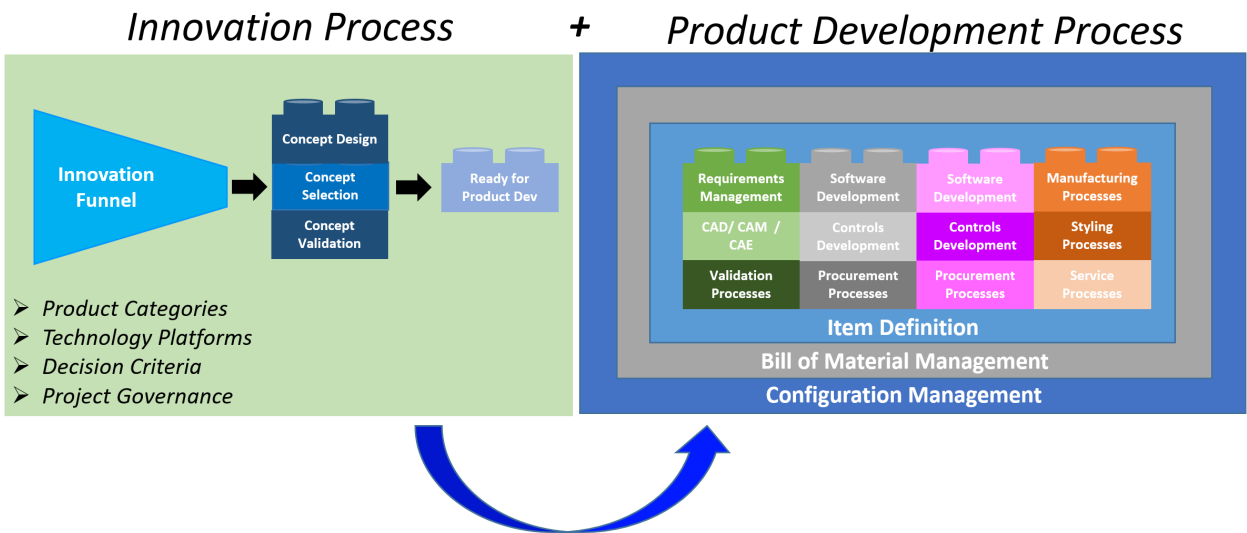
Innovation Process + Product Development Process

Innovation Funnel

Concept Design
Concept Selection
Concept Validation

Ready for Product Dev

➢ Product Categories
➢ Technology Platforms
➢ Decision Criteria
➢ Project Governance

| Requirements Management | Software Development | Software Development | Manufacturing Processes |
|---|---|---|---|
| CAD/ CAM / CAE | Controls Development | Controls Development | Styling Processes |
| Validation Processes | Procurement Processes | Procurement Processes | Service Processes |

Item Definition
Bill of Material Management
Configuration Management